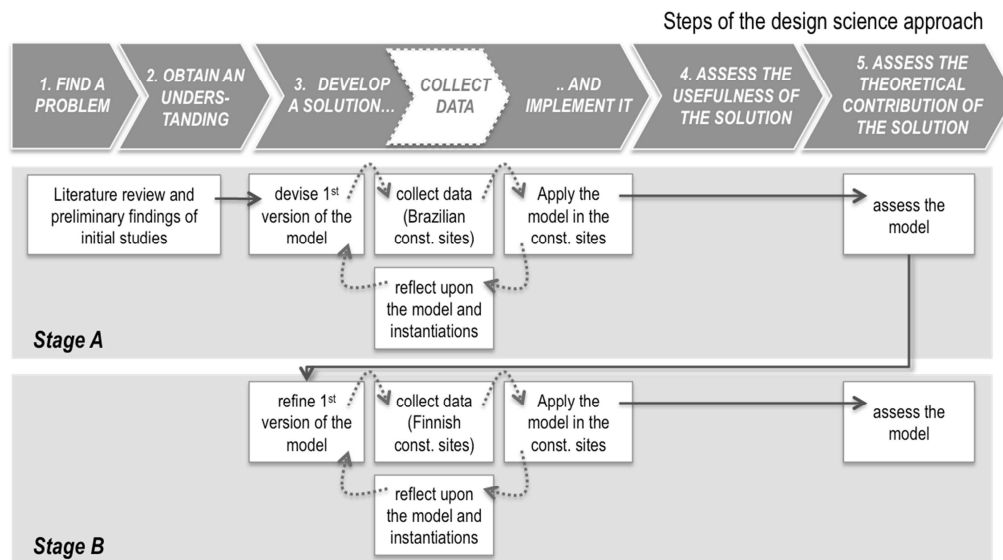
Steps of the design science approach

1. FIND A PROBLEM

2. OBTAIN AN UNDERS-TANDING

3. DEVELOP A SOLUTION…

COLLECT DATA

.. AND IMPLEMENT IT

4. ASSESS THE USEFULNESS OF THE SOLUTION

5. ASSESS THE THEORETICAL CONTRIBUTION OF THE SOLUTION

Literature review and preliminary findings of initial studies

devise 1$^{st}$ version of the model

collect data (Brazilian const. sites)

Apply the model in the const. sites

assess the model

reflect upon the model and instantiations

Stage A

refine 1$^{st}$ version of the model

collect data (Finnish const. sites)

Apply the model in the const. sites

assess the model

reflect upon the model and instantiations

Stage B